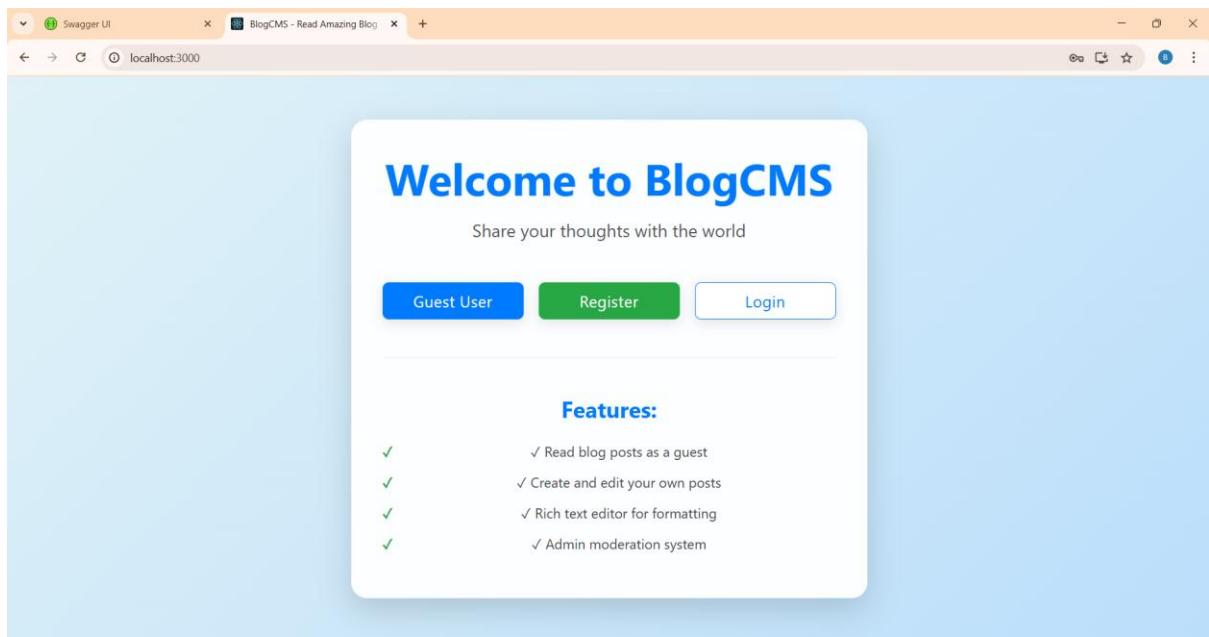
Swagger UI
BlogCMS - Read Amazing Blog
localhost:3000

Welcome to BlogCMS

Share your thoughts with the world

Guest User
Register
Login

Features:

✓ ✓ Read blog posts as a guest
✓ ✓ Create and edit your own posts
✓ ✓ Rich text editor for formatting
✓ ✓ Admin moderation system